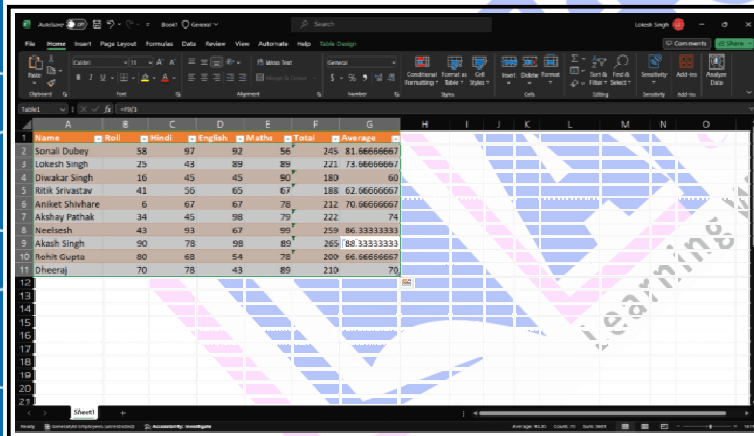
AutoSave Off Book1 General Search Lokesh Singh

File Home Insert Page Layout Formulas Data Review View Automate Help Table Design Comments Share

Paste Calibri 11 Wrap Text General Conditional Formatting Format as Table Cell Styles Insert Delete Format Sort & Filter Find & Select Sensitivity Add-ins Analyze Data

Clipboard Font Alignment Number Styles Cells Editing Sensitivity Add-ins

Table1 fx =F9/3

| | A | B | C | D | E | F | G |
|---|---|---|---|---|---|---|---|
| 1 | Name | Roll | Hindi | English | Maths | Total | Average |
| 2 | Sonali Dubey | 58 | 97 | 92 | 56 | 245 | 81.66666667 |
| 3 | Lokesh Singh | 25 | 43 | 89 | 89 | 221 | 73.66666667 |
| 4 | Diwakar Singh | 16 | 45 | 45 | 90 | 180 | 60 |
| 5 | Ritik Srivastav | 41 | 56 | 65 | 67 | 188 | 62.66666667 |
| 6 | Aniket Shivhare | 6 | 67 | 67 | 78 | 212 | 70.66666667 |
| 7 | Akshay Pathak | 34 | 45 | 98 | 79 | 222 | 74 |
| 8 | Neelsesh | 43 | 93 | 67 | 99 | 259 | 86.33333333 |
| 9 | Akash Singh | 90 | 78 | 98 | 89 | 265 | 88.33333333 |
| 10 | Rohit Gupta | 80 | 68 | 54 | 78 | 200 | 66.66666667 |
| 11 | Dheeraj | 70 | 78 | 43 | 89 | 210 | 70 |

Sheet1

Ready Accessibility: Investigate Average: 80.00 Count: 70 Sum: 3605

Learning